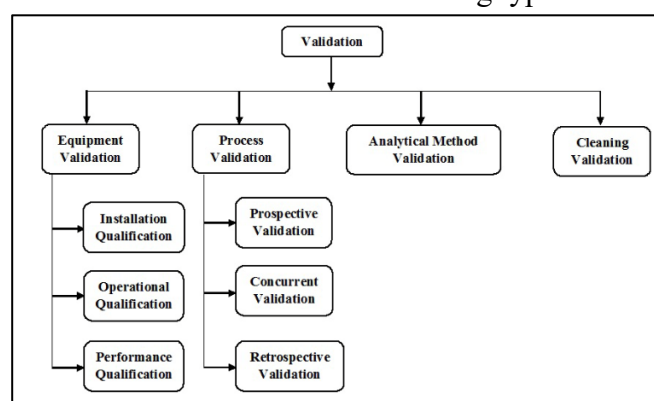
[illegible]

Validation

Equipment Validation

Process Validation

Analytical Method Validation

Cleaning Validation

Installation Qualification

Operational Qualification

Performance Qualification

Prospective Validation

Concurrent Validation

Retrospective Validation